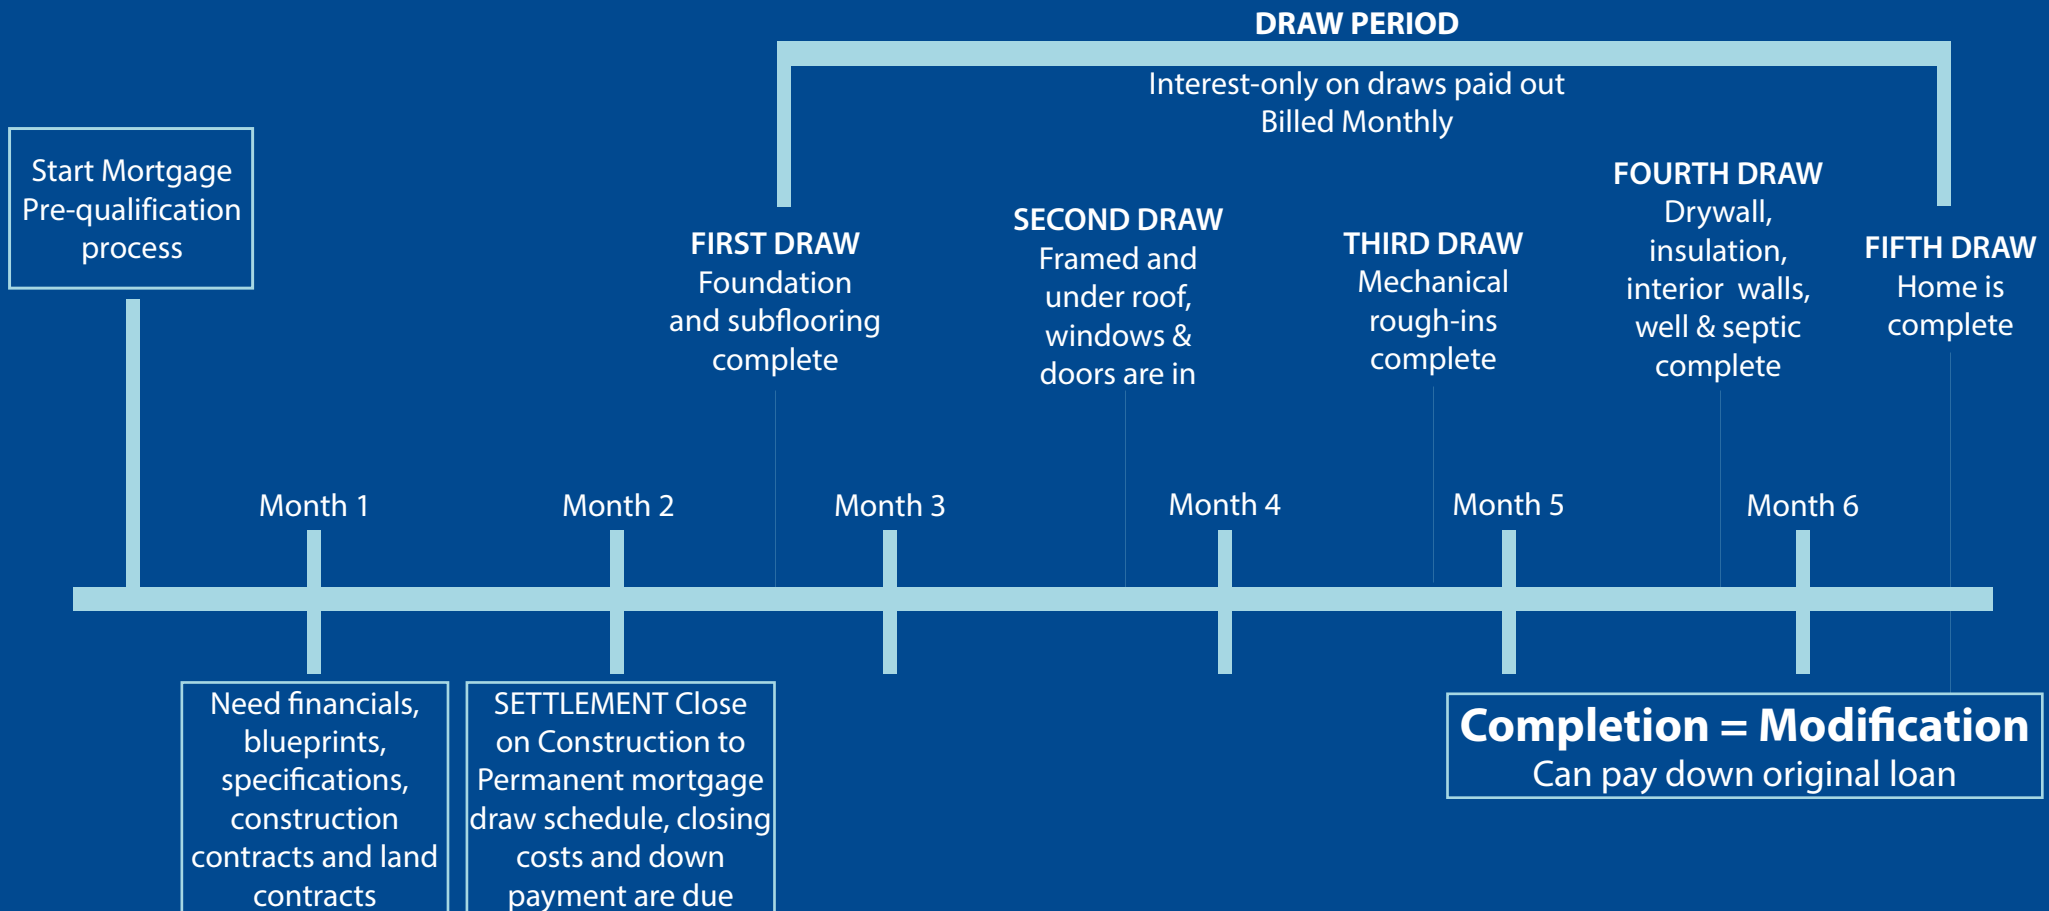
DRAW PERIOD

Interest-only on draws paid out
Billed Monthly

Start Mortgage Pre-qualification process

FIRST DRAW
Foundation and subflooring complete

SECOND DRAW
Framed and under roof, windows & doors are in

THIRD DRAW
Mechanical rough-ins complete

FOURTH DRAW
Drywall, insulation, interior walls, well & septic complete

FIFTH DRAW
Home is complete

Month 1

Month 2

Month 3

Month 4

Month 5

Month 6

Need financials, blueprints, specifications, construction contracts and land contracts

SETTLEMENT Close on Construction to Permanent mortgage draw schedule, closing costs and down payment are due

Completion = Modification
Can pay down original loan